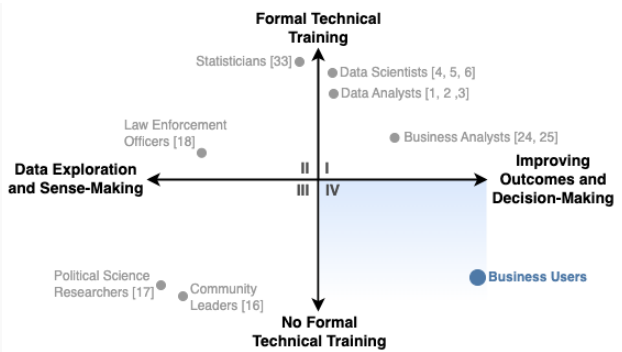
Formal Technical Training

Statisticians [33]

Data Scientists [4, 5, 6]

Data Analysts [1, 2 ,3]

Law Enforcement Officers [18]

Business Analysts [24, 25]

II

I

Data Exploration and Sense-Making

Improving Outcomes and Decision-Making

III

IV

Political Science Researchers [17]

Community Leaders [16]

Business Users

No Formal Technical Training